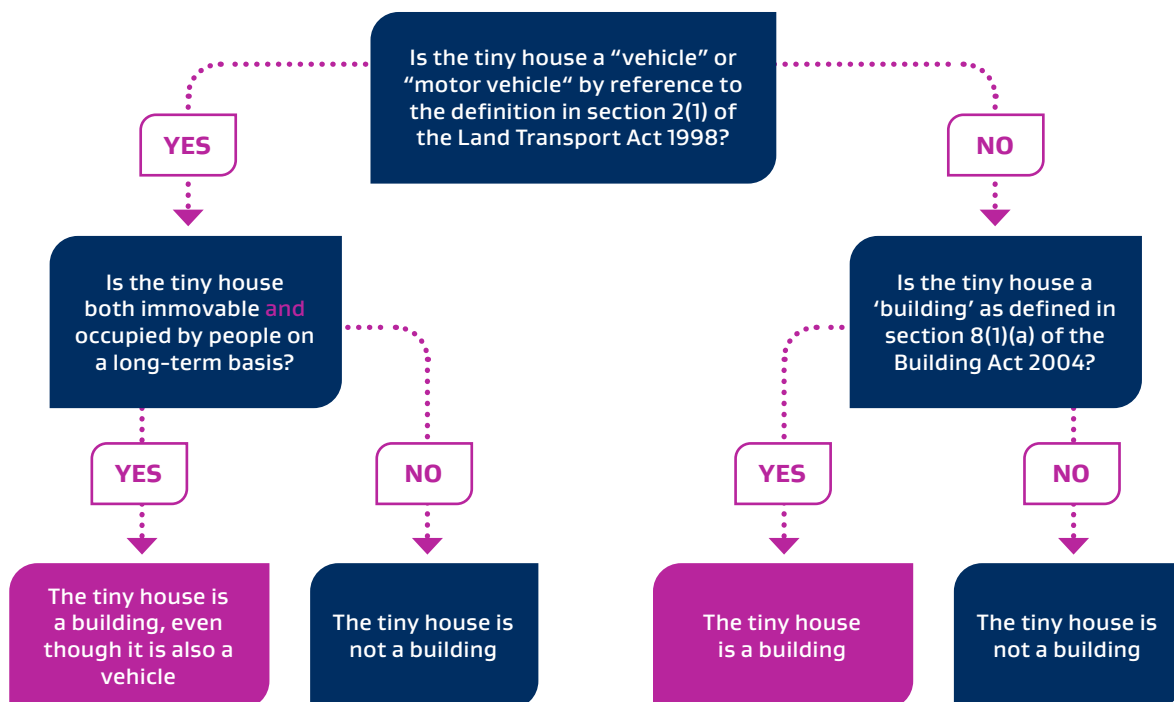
Is the tiny house a “vehicle” or “motor vehicle” by reference to the definition in section 2(1) of the Land Transport Act 1998?

YES

NO

Is the tiny house both immovable and occupied by people on a long-term basis?

Is the tiny house a ‘building’ as defined in section 8(1)(a) of the Building Act 2004?

YES

NO

YES

NO

The tiny house is a building, even though it is also a vehicle

The tiny house is not a building

The tiny house is a building

The tiny house is not a building